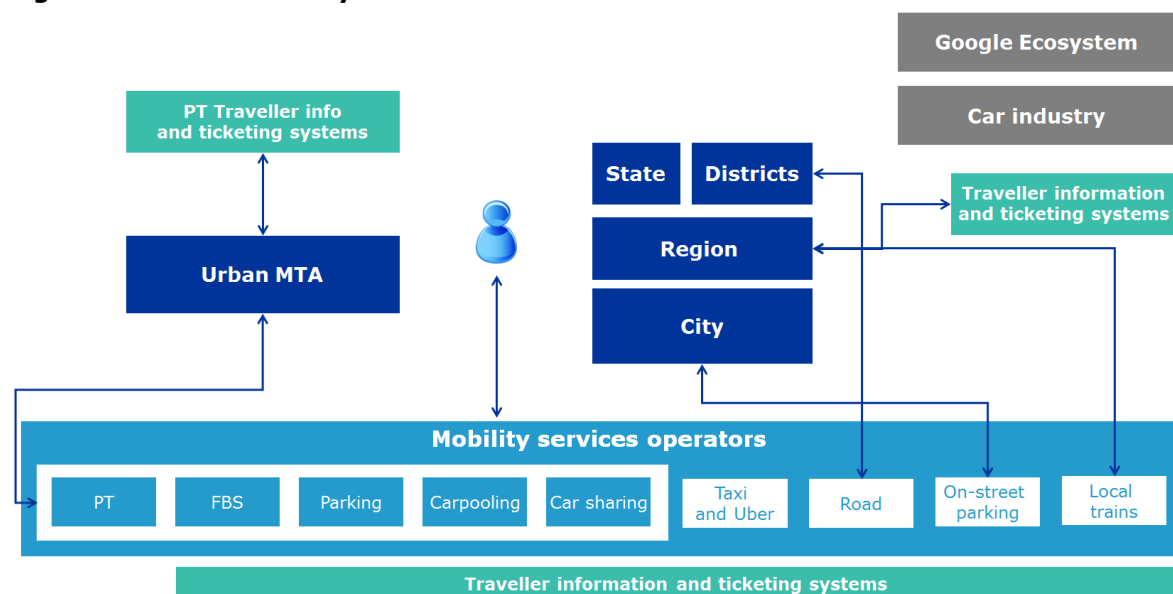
Google Ecosystem

Car industry

PT Traveller info and ticketing systems

Urban MTA

State

Districts

Traveller information and ticketing systems

Region

City

Mobility services operators

PT

FBS

Parking

Carpooling

Car sharing

Taxi and Uber

Road

On-street parking

Local trains

Traveller information and ticketing systems